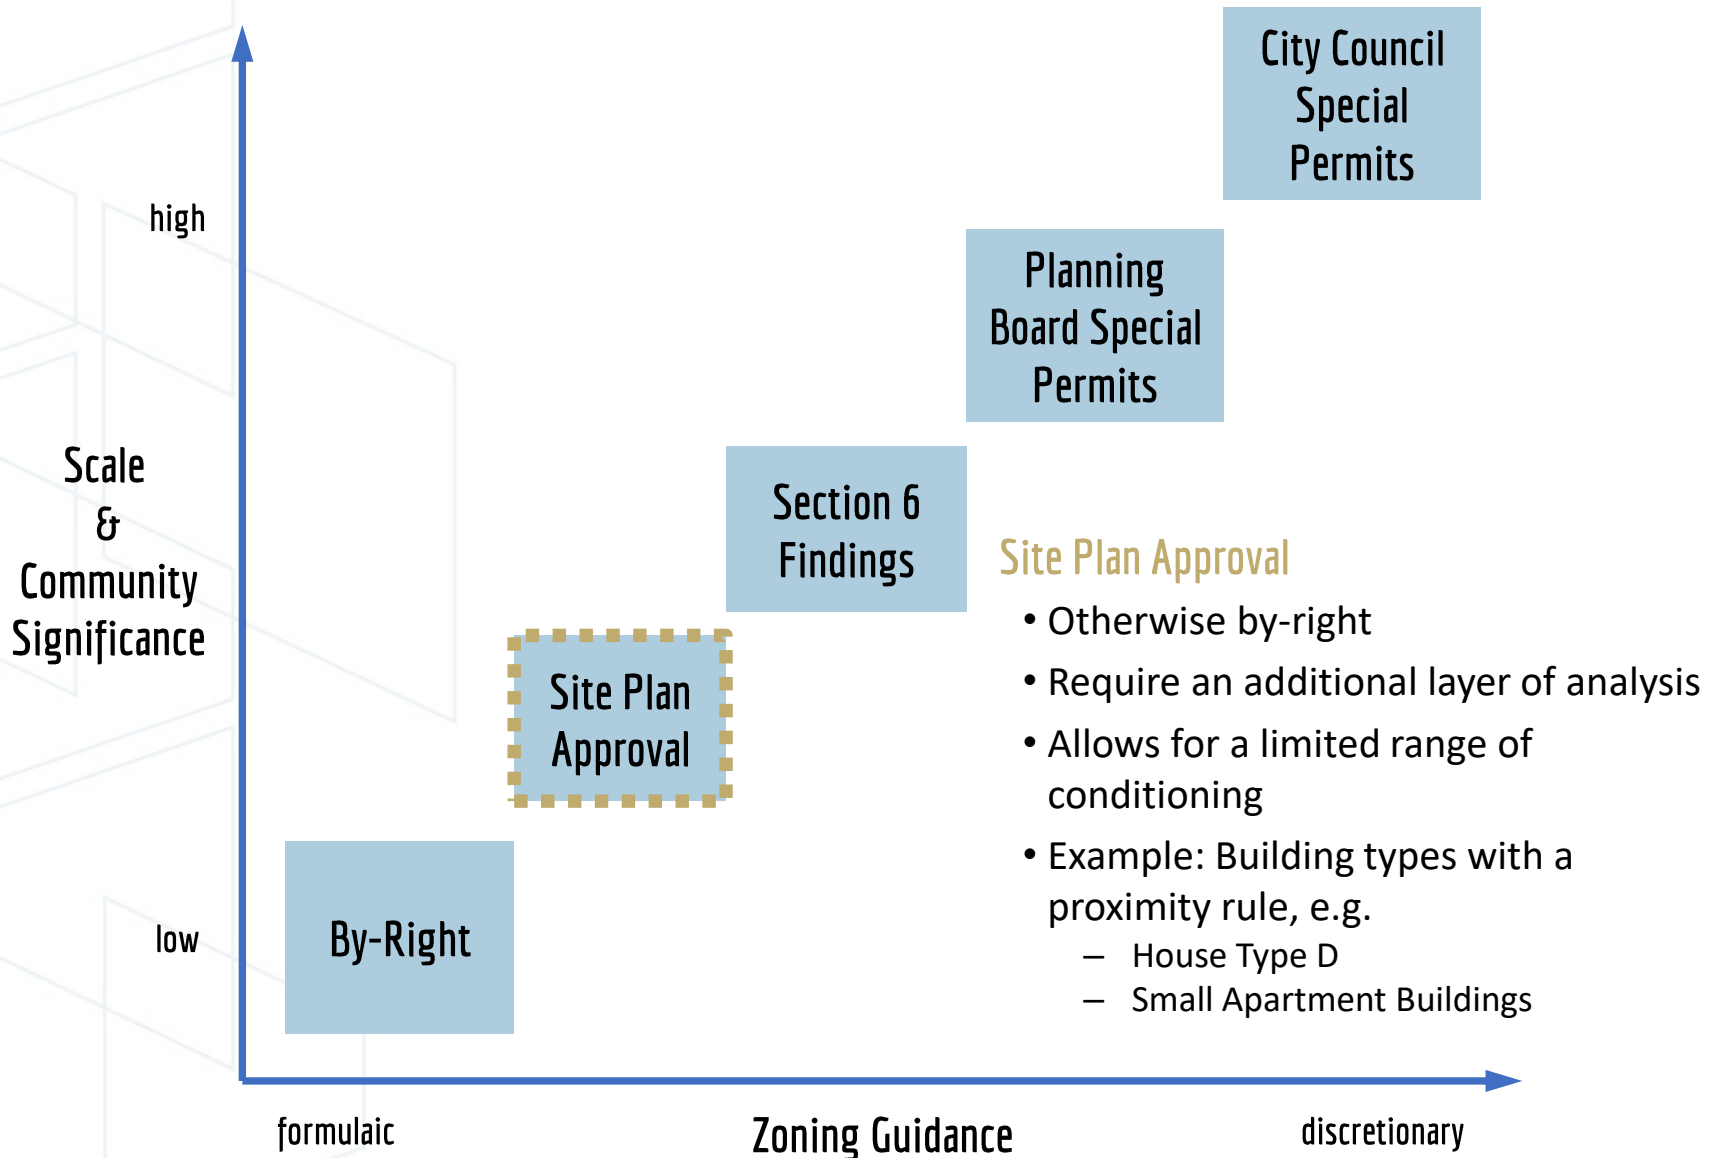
City Council Special Permits

high

Planning Board Special Permits

Scale & Community Significance

Section 6 Findings

Site Plan Approval

- Otherwise by-right
- Require an additional layer of analysis
- Allows for a limited range of conditioning
- Example: Building types with a proximity rule, e.g.
  – House Type D
  – Small Apartment Buildings

Site Plan Approval

low

By-Right

formulaic

Zoning Guidance

discretionary